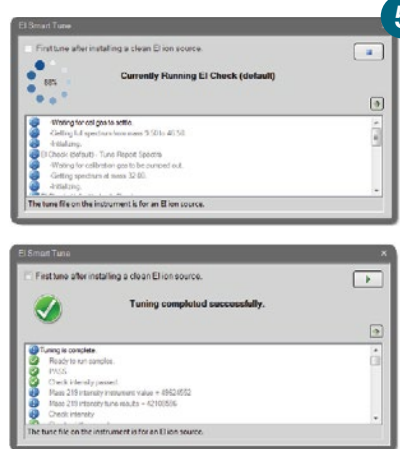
EI Smart Tune

First time after installing a clean EI ion source.

88%

Currently Running EI Check (default)

-Waiting for cal gas to settle.
-Getting full spectrum from mass 9.50 to 40.50
-Initializing.
EI Check (default) - Tune Report Spectra
-Waiting for calibration gas to be pumped out.
-Getting spectrum at mass 32.00.
-Initializing.

The tune file on the instrument is for an EI ion source.

EI Smart Tune

First time after installing a clean EI ion source.

Tuning completed successfully.

Tuning is complete
Ready to run samples.
PASS
Check intensity passed.
Mass 219 intensity instrument value = 49524552
Mass 219 intensity tune results = 42100506
Check intensity

The tune file on the instrument is for an EI ion source.